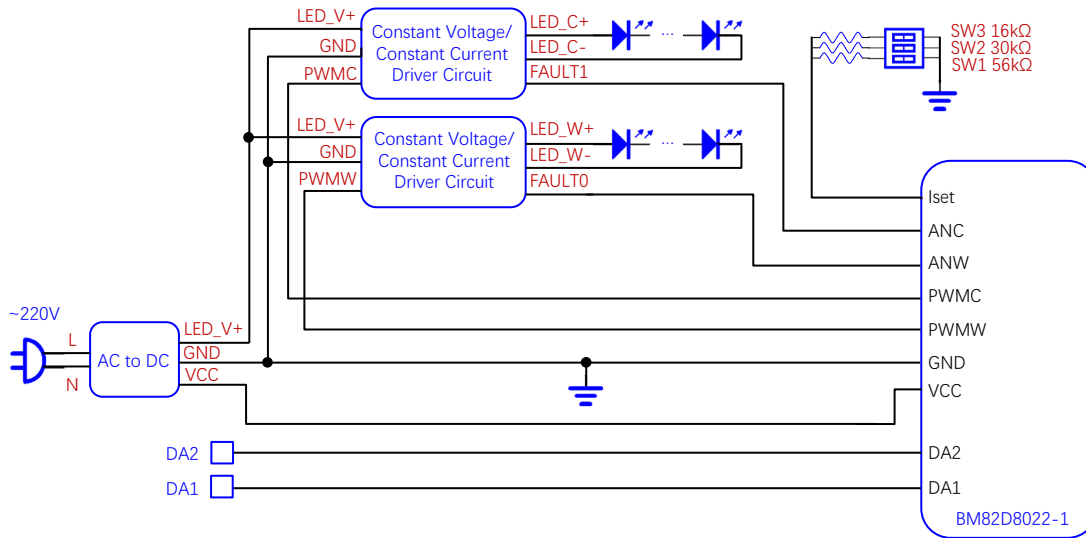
LED_V+
GND
PWMC
Constant Voltage/ Constant Current Driver Circuit
LED_C+
LED_C-
FAULT1
...
SW3 16kΩ
SW2 30kΩ
SW1 56kΩ
LED_V+
GND
PWMW
Constant Voltage/ Constant Current Driver Circuit
LED_W+
LED_W-
FAULT0
...
Iset
ANC
ANW
PWMC
PWMW
GND
VCC
DA2
DA1
BM82D8022-1
~220V
L
N
AC to DC
LED_V+
GND
VCC
DA2
DA1